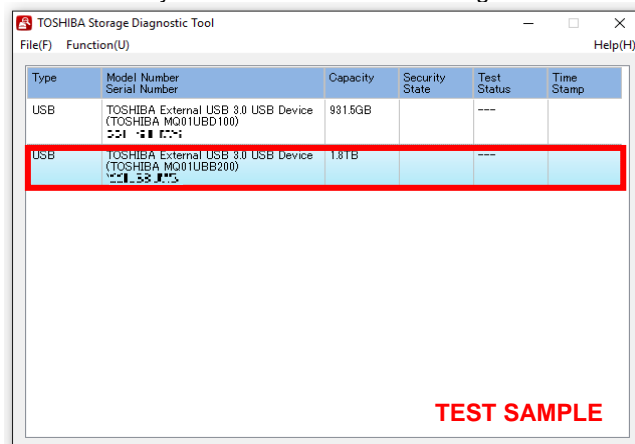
TOSHIBA Storage Diagnostic Tool

File(F) Function(U) Help(H)

| Type | Model Number Serial Number | Capacity | Security State | Test Status | Time Stamp |
|---|---|---|---|---|---|
| USB | TOSHIBA External USB 3.0 USB Device (TOSHIBA MQ01UBD100) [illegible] | 931.5GB | | --- | |
| USB | TOSHIBA External USB 3.0 USB Device (TOSHIBA MQ01UBB200) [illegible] | 1.8TB | | --- | |

TEST SAMPLE